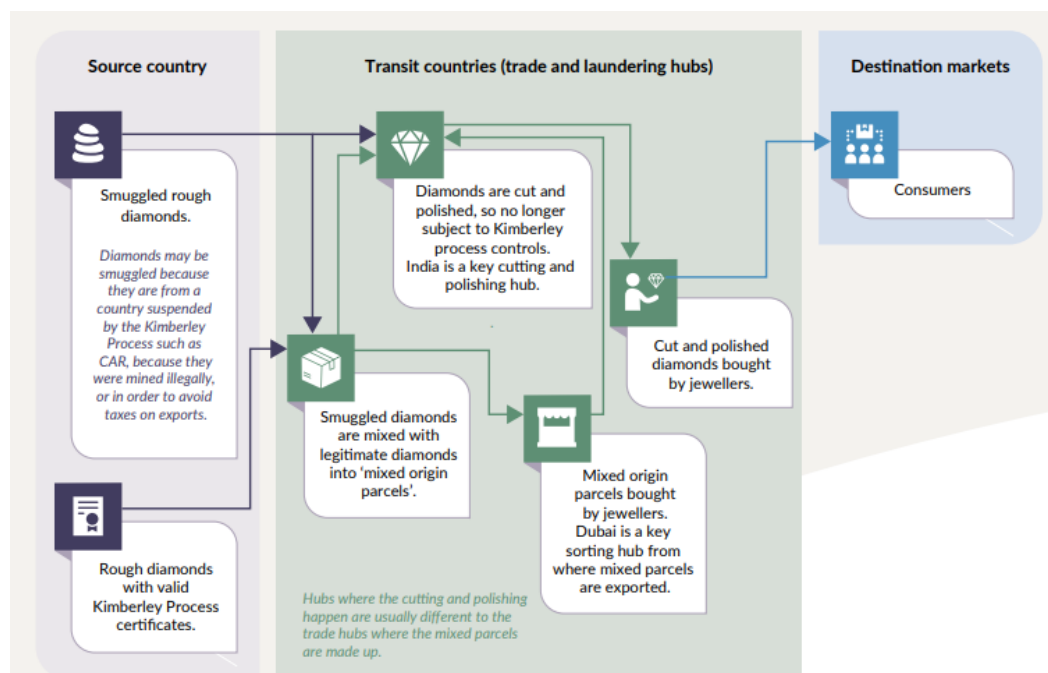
Source country

Transit countries (trade and laundering hubs)

Destination markets

Smuggled rough diamonds.

Diamonds may be smuggled because they are from a country suspended by the Kimberley Process such as CAR, because they were mined illegally, or in order to avoid taxes on exports.

Rough diamonds with valid Kimberley Process certificates.

Diamonds are cut and polished, so no longer subject to Kimberley process controls. India is a key cutting and polishing hub.

Smuggled diamonds are mixed with legitimate diamonds into 'mixed origin parcels'.

Mixed origin parcels bought by jewellers. Dubai is a key sorting hub from where mixed parcels are exported.

Cut and polished diamonds bought by jewellers.

Hubs where the cutting and polishing happen are usually different to the trade hubs where the mixed parcels are made up.

Consumers